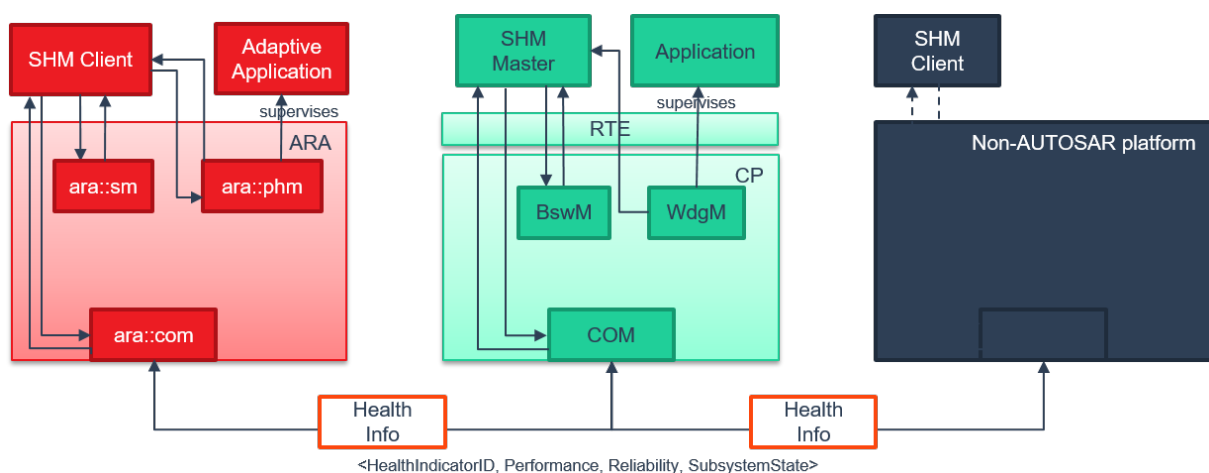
SHM Client

Adaptive Application

supervises

ARA

ara::sm

ara::phm

ara::com

SHM Master

Application

supervises

RTE

CP

BswM

WdgM

COM

SHM Client

Non-AUTOSAR platform

Health Info

Health Info

<HealthIndicatorID, Performance, Reliability, SubsystemState>